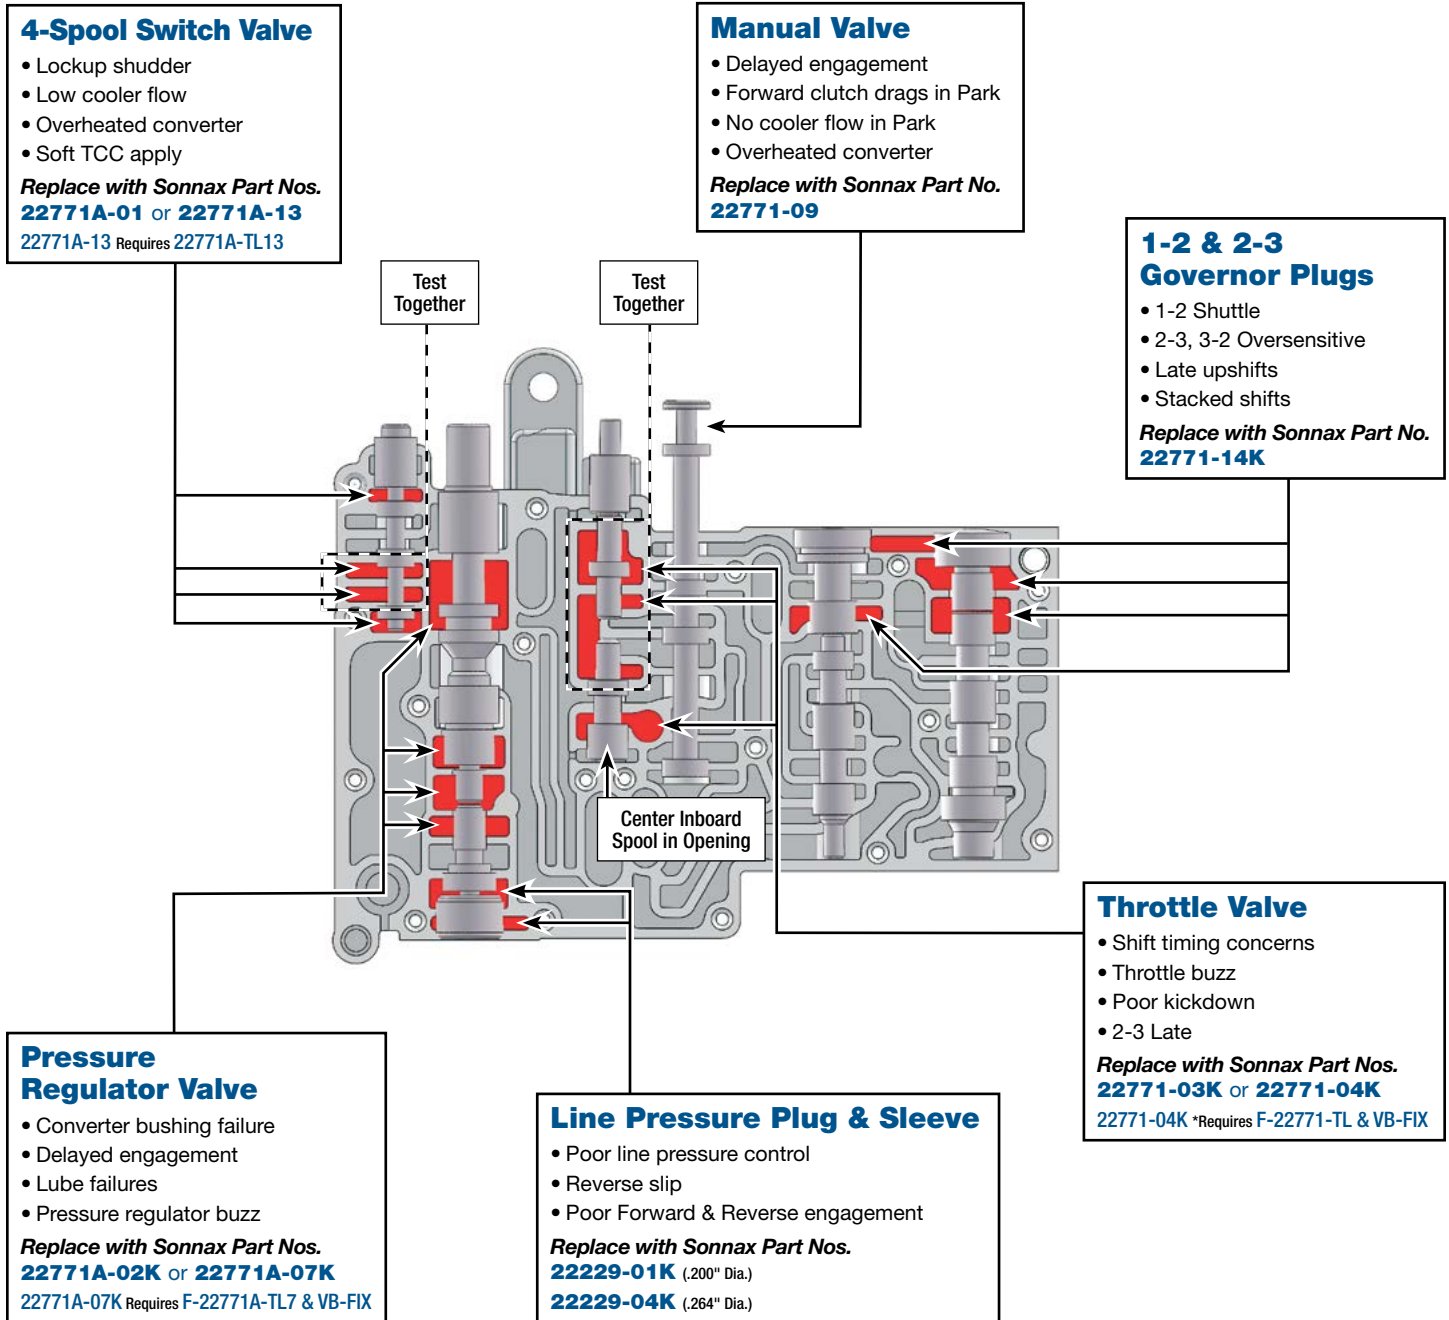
4-Spool Switch Valve
• Lockup shudder
• Low cooler flow
• Overheated converter
• Soft TCC apply
Replace with Sonnax Part Nos.
22771A-01 or 22771A-13
22771A-13 Requires 22771A-TL13

Test Together

Test Together

Manual Valve
• Delayed engagement
• Forward clutch drags in Park
• No cooler flow in Park
• Overheated converter
Replace with Sonnax Part No.
22771-09

1-2 & 2-3 Governor Plugs
• 1-2 Shuttle
• 2-3, 3-2 Oversensitive
• Late upshifts
• Stacked shifts
Replace with Sonnax Part No.
22771-14K

Center Inboard Spool in Opening

Throttle Valve
• Shift timing concerns
• Throttle buzz
• Poor kickdown
• 2-3 Late
Replace with Sonnax Part Nos.
22771-03K or 22771-04K
22771-04K *Requires F-22771-TL & VB-FIX

Pressure Regulator Valve
• Converter bushing failure
• Delayed engagement
• Lube failures
• Pressure regulator buzz
Replace with Sonnax Part Nos.
22771A-02K or 22771A-07K
22771A-07K Requires F-22771A-TL7 & VB-FIX

Line Pressure Plug & Sleeve
• Poor line pressure control
• Reverse slip
• Poor Forward & Reverse engagement
Replace with Sonnax Part Nos.
22229-01K (.200" Dia.)
22229-04K (.264" Dia.)